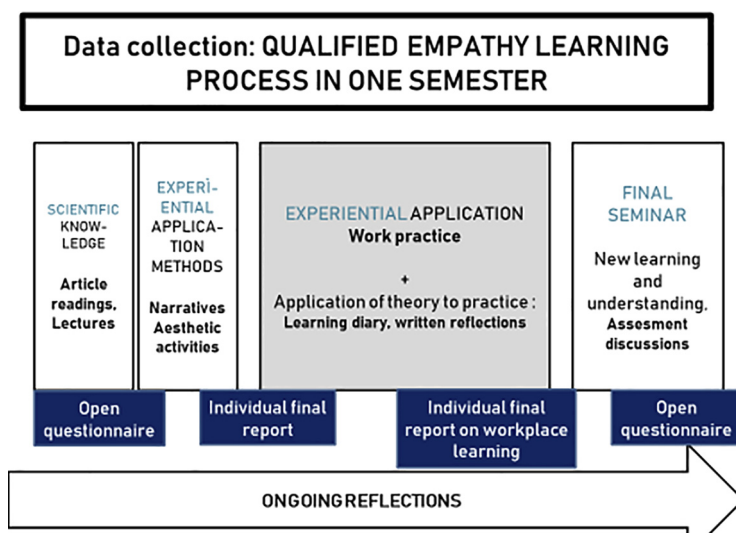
Data collection: QUALIFIED EMPATHY LEARNING PROCESS IN ONE SEMESTER

SCIENTIFIC KNOWLEDGE

Article readings, Lectures

EXPERÌENTIAL APPLICATION METHODS

Narratives Aesthetic activities

EXPERIENTIAL APPLICATION
Work practice

+
Application of theory to practice :
Learning diary, written reflections

FINAL SEMINAR

New learning and understanding.
Assesment discussions

Open questionnaire

Individual final report

Individual final report on workplace learning

Open questionnaire

ONGOING REFLECTIONS